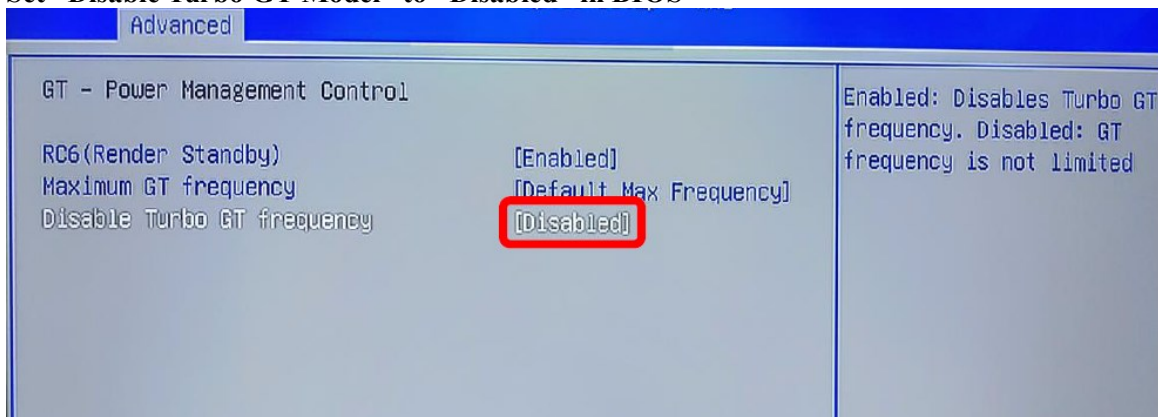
Set "Disable Turbo GT Model" to "Disabled" in BIOS

Advanced

GT - Power Management Control

RC6(Render Standby) [Enabled]
Maximum GT frequency [Default Max Frequency]
Disable Turbo GT frequency [Disabled]

Enabled: Disables Turbo GT frequency. Disabled: GT frequency is not limited